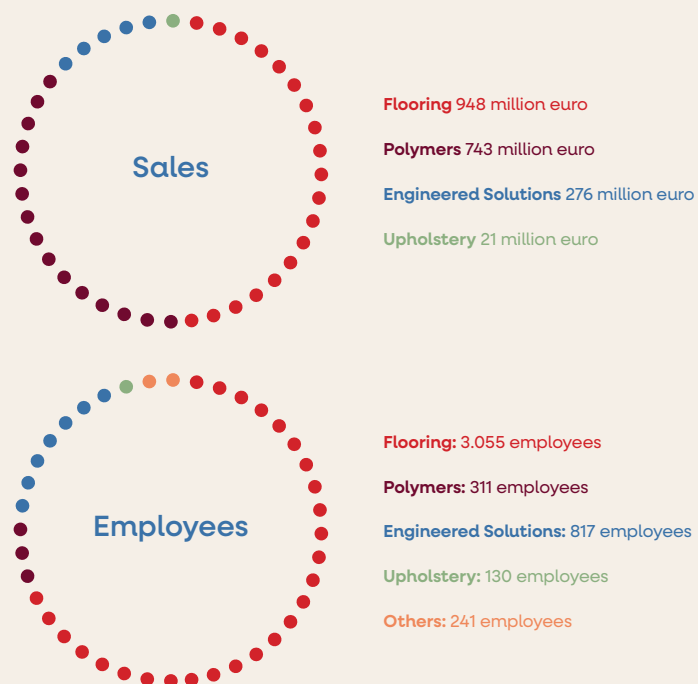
Sales

**Flooring** 948 million euro

**Polymers** 743 million euro

**Engineered Solutions** 276 million euro

**Upholstery** 21 million euro

Employees

**Flooring:** 3.055 employees

**Polymers:** 311 employees

**Engineered Solutions:** 817 employees

**Upholstery:** 130 employees

**Others:** 241 employees